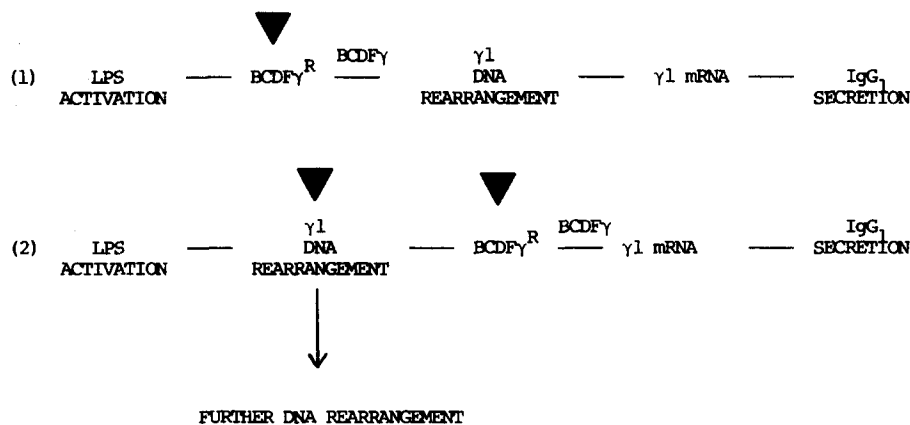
(1) LPS ACTIVATION — BCDF$\gamma^R$ $\overset{BCDF\gamma}{—}$ $\gamma$1 DNA REARRANGEMENT — $\gamma$1 mRNA — $IgG_1$ SECRETION

(2) LPS ACTIVATION — $\gamma$1 DNA REARRANGEMENT — BCDF$\gamma^R$ $\overset{BCDF\gamma}{—}$ $\gamma$1 mRNA — $IgG_1$ SECRETION

FURTHER DNA REARRANGEMENT